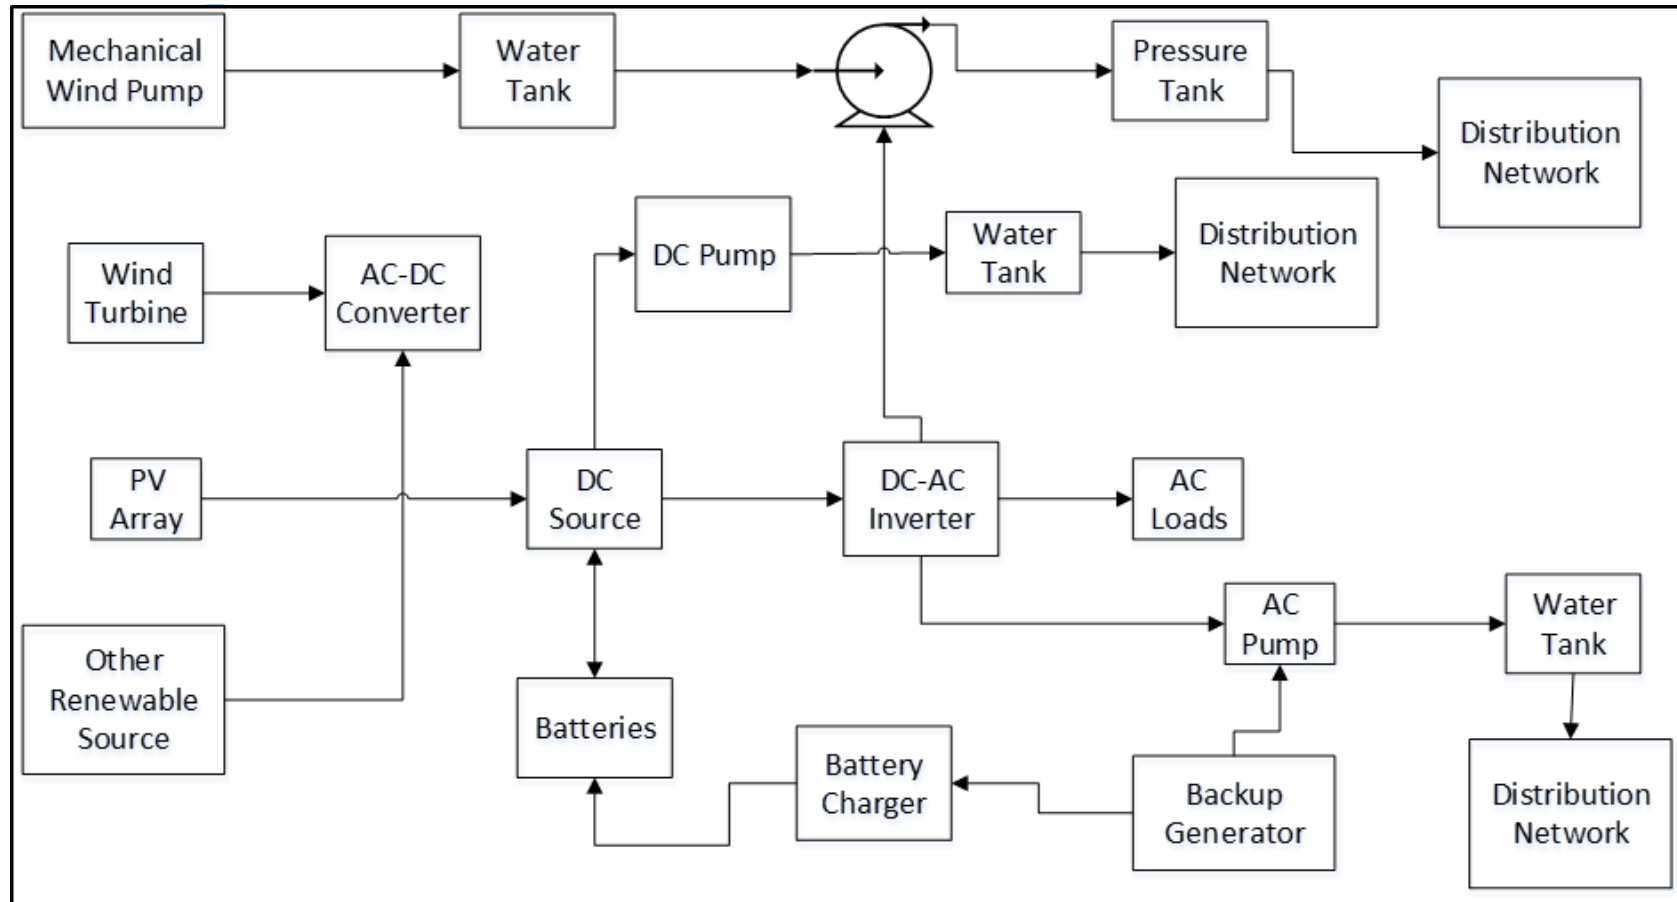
Mechanical Wind Pump

Water Tank

Pressure Tank

Distribution Network

Wind Turbine

AC-DC Converter

DC Pump

Water Tank

Distribution Network

PV Array

DC Source

DC-AC Inverter

AC Loads

Other Renewable Source

Batteries

AC Pump

Water Tank

Battery Charger

Backup Generator

Distribution Network